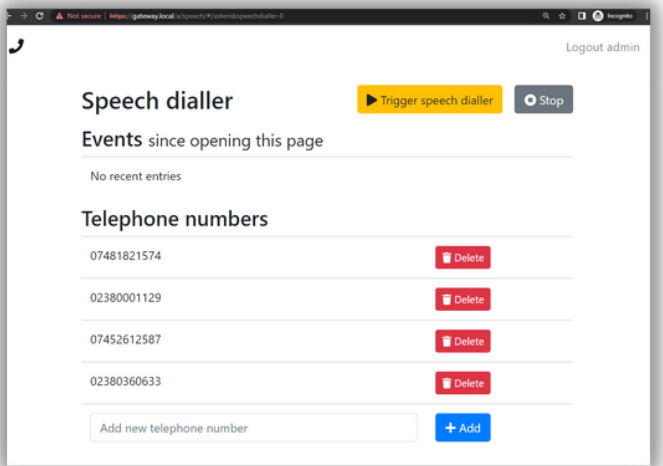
Not secure | https://gateway.local/a/speech/#/asteriskspeechdialler-0

Incognito

Logout admin

Speech dialler

Trigger speech dialler

Stop

Events since opening this page

No recent entries

Telephone numbers

| | |
|---|---|
| 07481821574 | Delete |
| 02380001129 | Delete |
| 07452612587 | Delete |
| 02380360633 | Delete |

Add new telephone number

+ Add